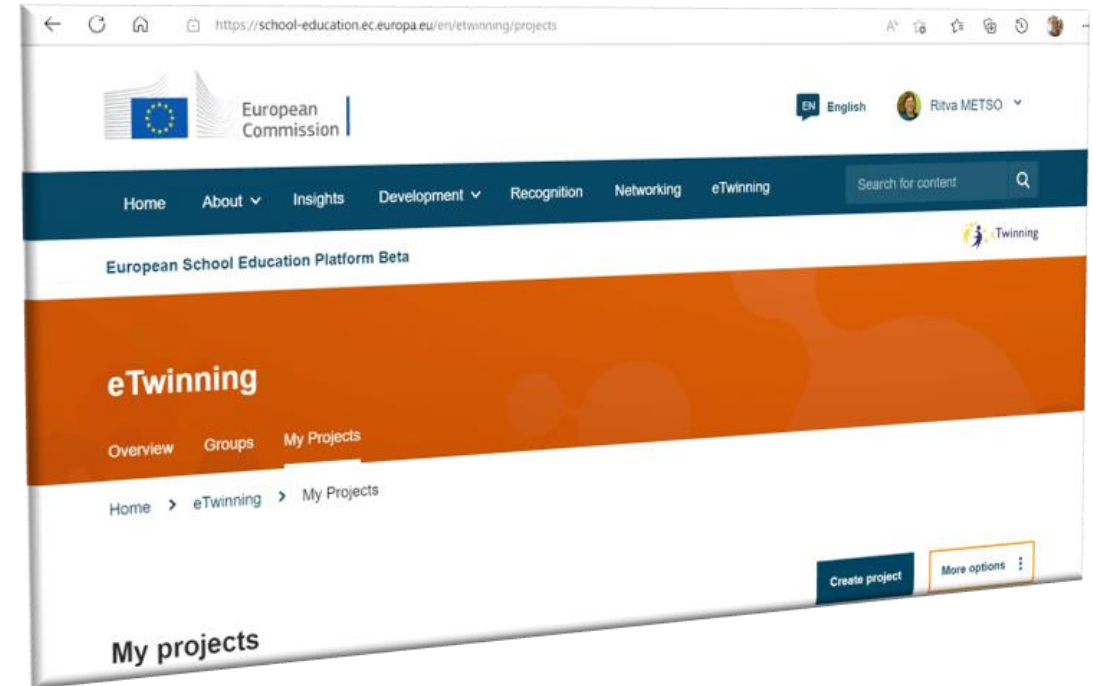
https://school-education.ec.europa.eu/en/etwinning/projects

European Commission

EN English

Ritva METSO

Home About Insights Development Recognition Networking eTwinning

Search for content

eTwinning

European School Education Platform Beta

eTwinning

Overview Groups My Projects

Home > eTwinning > My Projects

Create project

More options

My projects